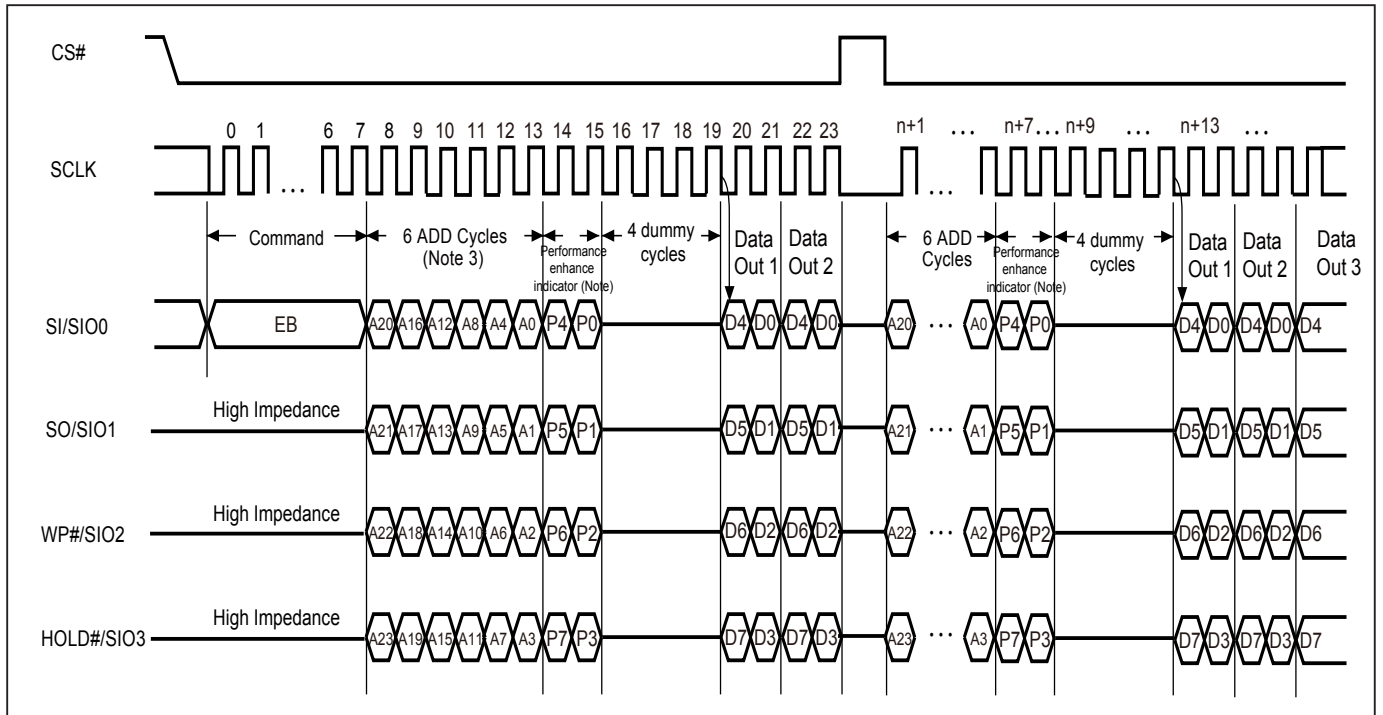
CS#

0 1 6 7 8 9 10 11 12 13 14 15 16 17 18 19 20 21 22 23 n+1 … n+7 … n+9 … n+13 …

SCLK

Command

6 ADD Cycles (Note 3)

Performance enhance indicator (Note)

4 dummy cycles

Data Out 1

Data Out 2

6 ADD Cycles

Performance enhance indicator (Note)

4 dummy cycles

Data Out 1

Data Out 2

Data Out 3

SI/SIO0

EB

A20 A16 A12 A8 A4 A0 P4 P0 D4 D0 D4 D0 A20 … A0 P4 P0 D4 D0 D4 D0 D4

SO/SIO1

High Impedance

A21 A17 A13 A9 A5 A1 P5 P1 D5 D1 D5 D1 A21 … A1 P5 P1 D5 D1 D5 D1 D5

WP#/SIO2

High Impedance

A22 A18 A14 A10 A6 A2 P6 P2 D6 D2 D6 D2 A22 … A2 P6 P2 D6 D2 D6 D2 D6

HOLD#/SIO3

High Impedance

A23 A19 A15 A11 A7 A3 P7 P3 D7 D3 D7 D3 A23 … A3 P7 P3 D7 D3 D7 D3 D7